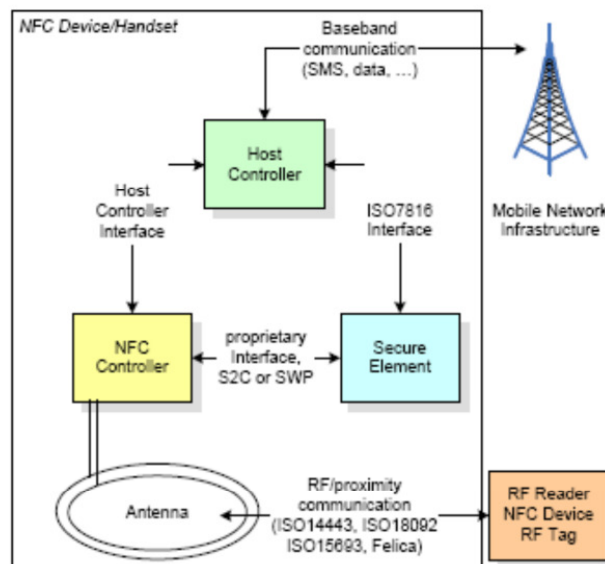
NFC Device/Handset

Baseband communication (SMS, data, …)

Host Controller

Mobile Network Infrastructure

Host Controller Interface

ISO7816 Interface

NFC Controller

proprietary Interface, S2C or SWP

Secure Element

Antenna

RF/proximity communication (ISO14443, ISO18092 ISO15693, Felica)

RF Reader NFC Device RF Tag